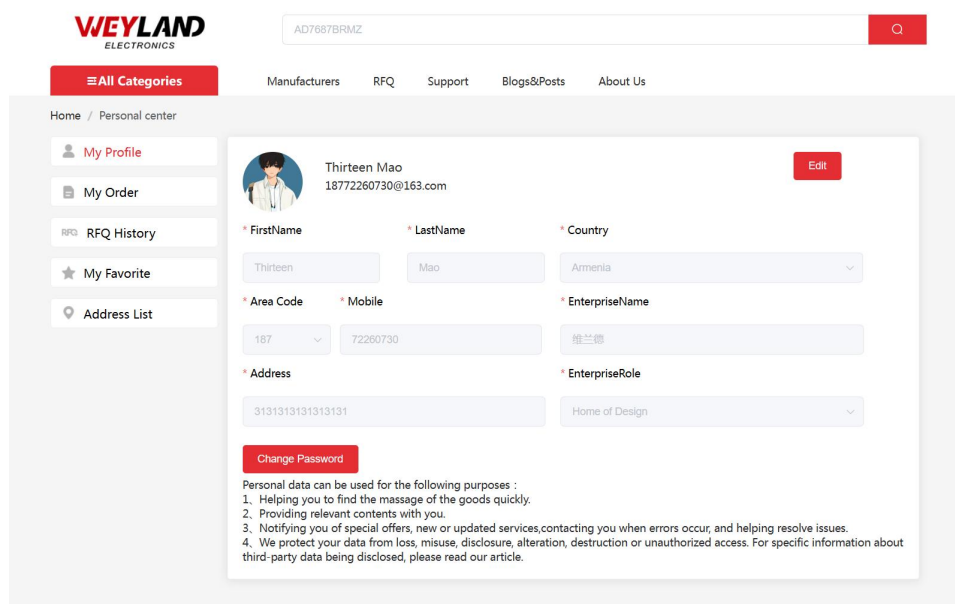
WEYLAND
ELECTRONICS

AD7687BRMZ

≡All Categories

Manufacturers RFQ Support Blogs&Posts About Us

Home / Personal center

My Profile

My Order

RFQ RFQ History

My Favorite

Address List

Thirteen Mao
18772260730@163.com

Edit

* FirstName

Thirteen

* LastName

Mao

* Country

Armenia

* Area Code

187

* Mobile

72260730

* EnterpriseName

维兰德

* Address

3131313131313131

* EnterpriseRole

Home of Design

Change Password

Personal data can be used for the following purposes：
1、Helping you to find the massage of the goods quickly.
2、Providing relevant contents with you.
3、Notifying you of special offers, new or updated services,contacting you when errors occur, and helping resolve issues.
4、We protect your data from loss, misuse, disclosure, alteration, destruction or unauthorized access. For specific information about third-party data being disclosed, please read our article.